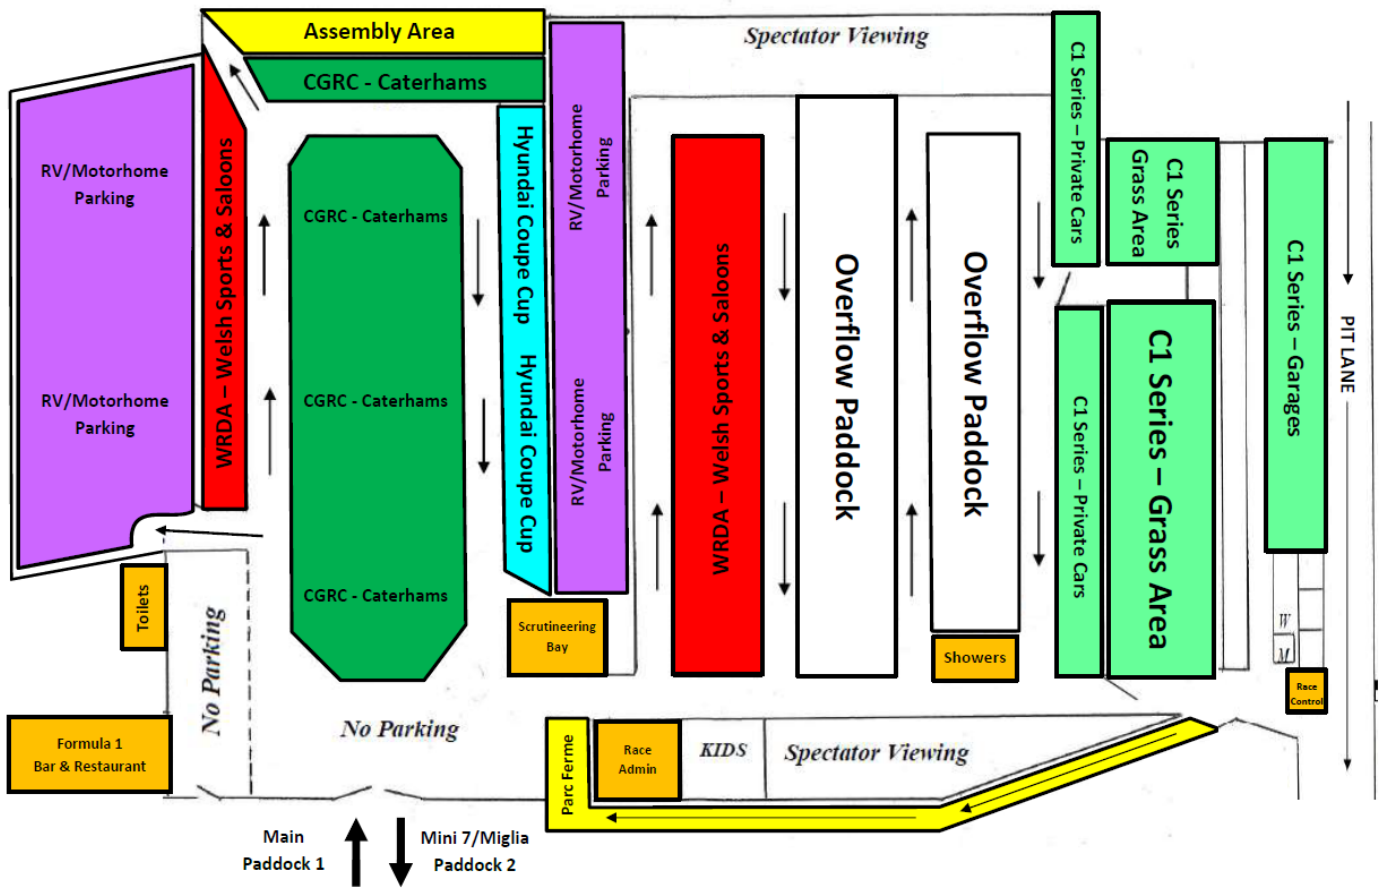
Assembly Area

CGRC - Caterhams

Spectator Viewing

RV/Motorhome Parking

RV/Motorhome Parking

WRDA – Welsh Sports & Saloons

CGRC - Caterhams

CGRC - Caterhams

CGRC - Caterhams

Hyundai Coupe Cup

Hyundai Coupe Cup

RV/Motorhome Parking

RV/Motorhome Parking

WRDA – Welsh Sports & Saloons

Overflow Paddock

Overflow Paddock

C1 Series – Private Cars

C1 Series Grass Area

C1 Series – Garages

PIT LANE

C1 Series – Private Cars

C1 Series – Grass Area

Toilets

No Parking

Scrutineering Bay

Showers

W

M

Race Control

Formula 1 Bar & Restaurant

No Parking

Parc Ferme

Race Admin

KIDS

Spectator Viewing

Main Paddock 1

Mini 7/Miglia Paddock 2